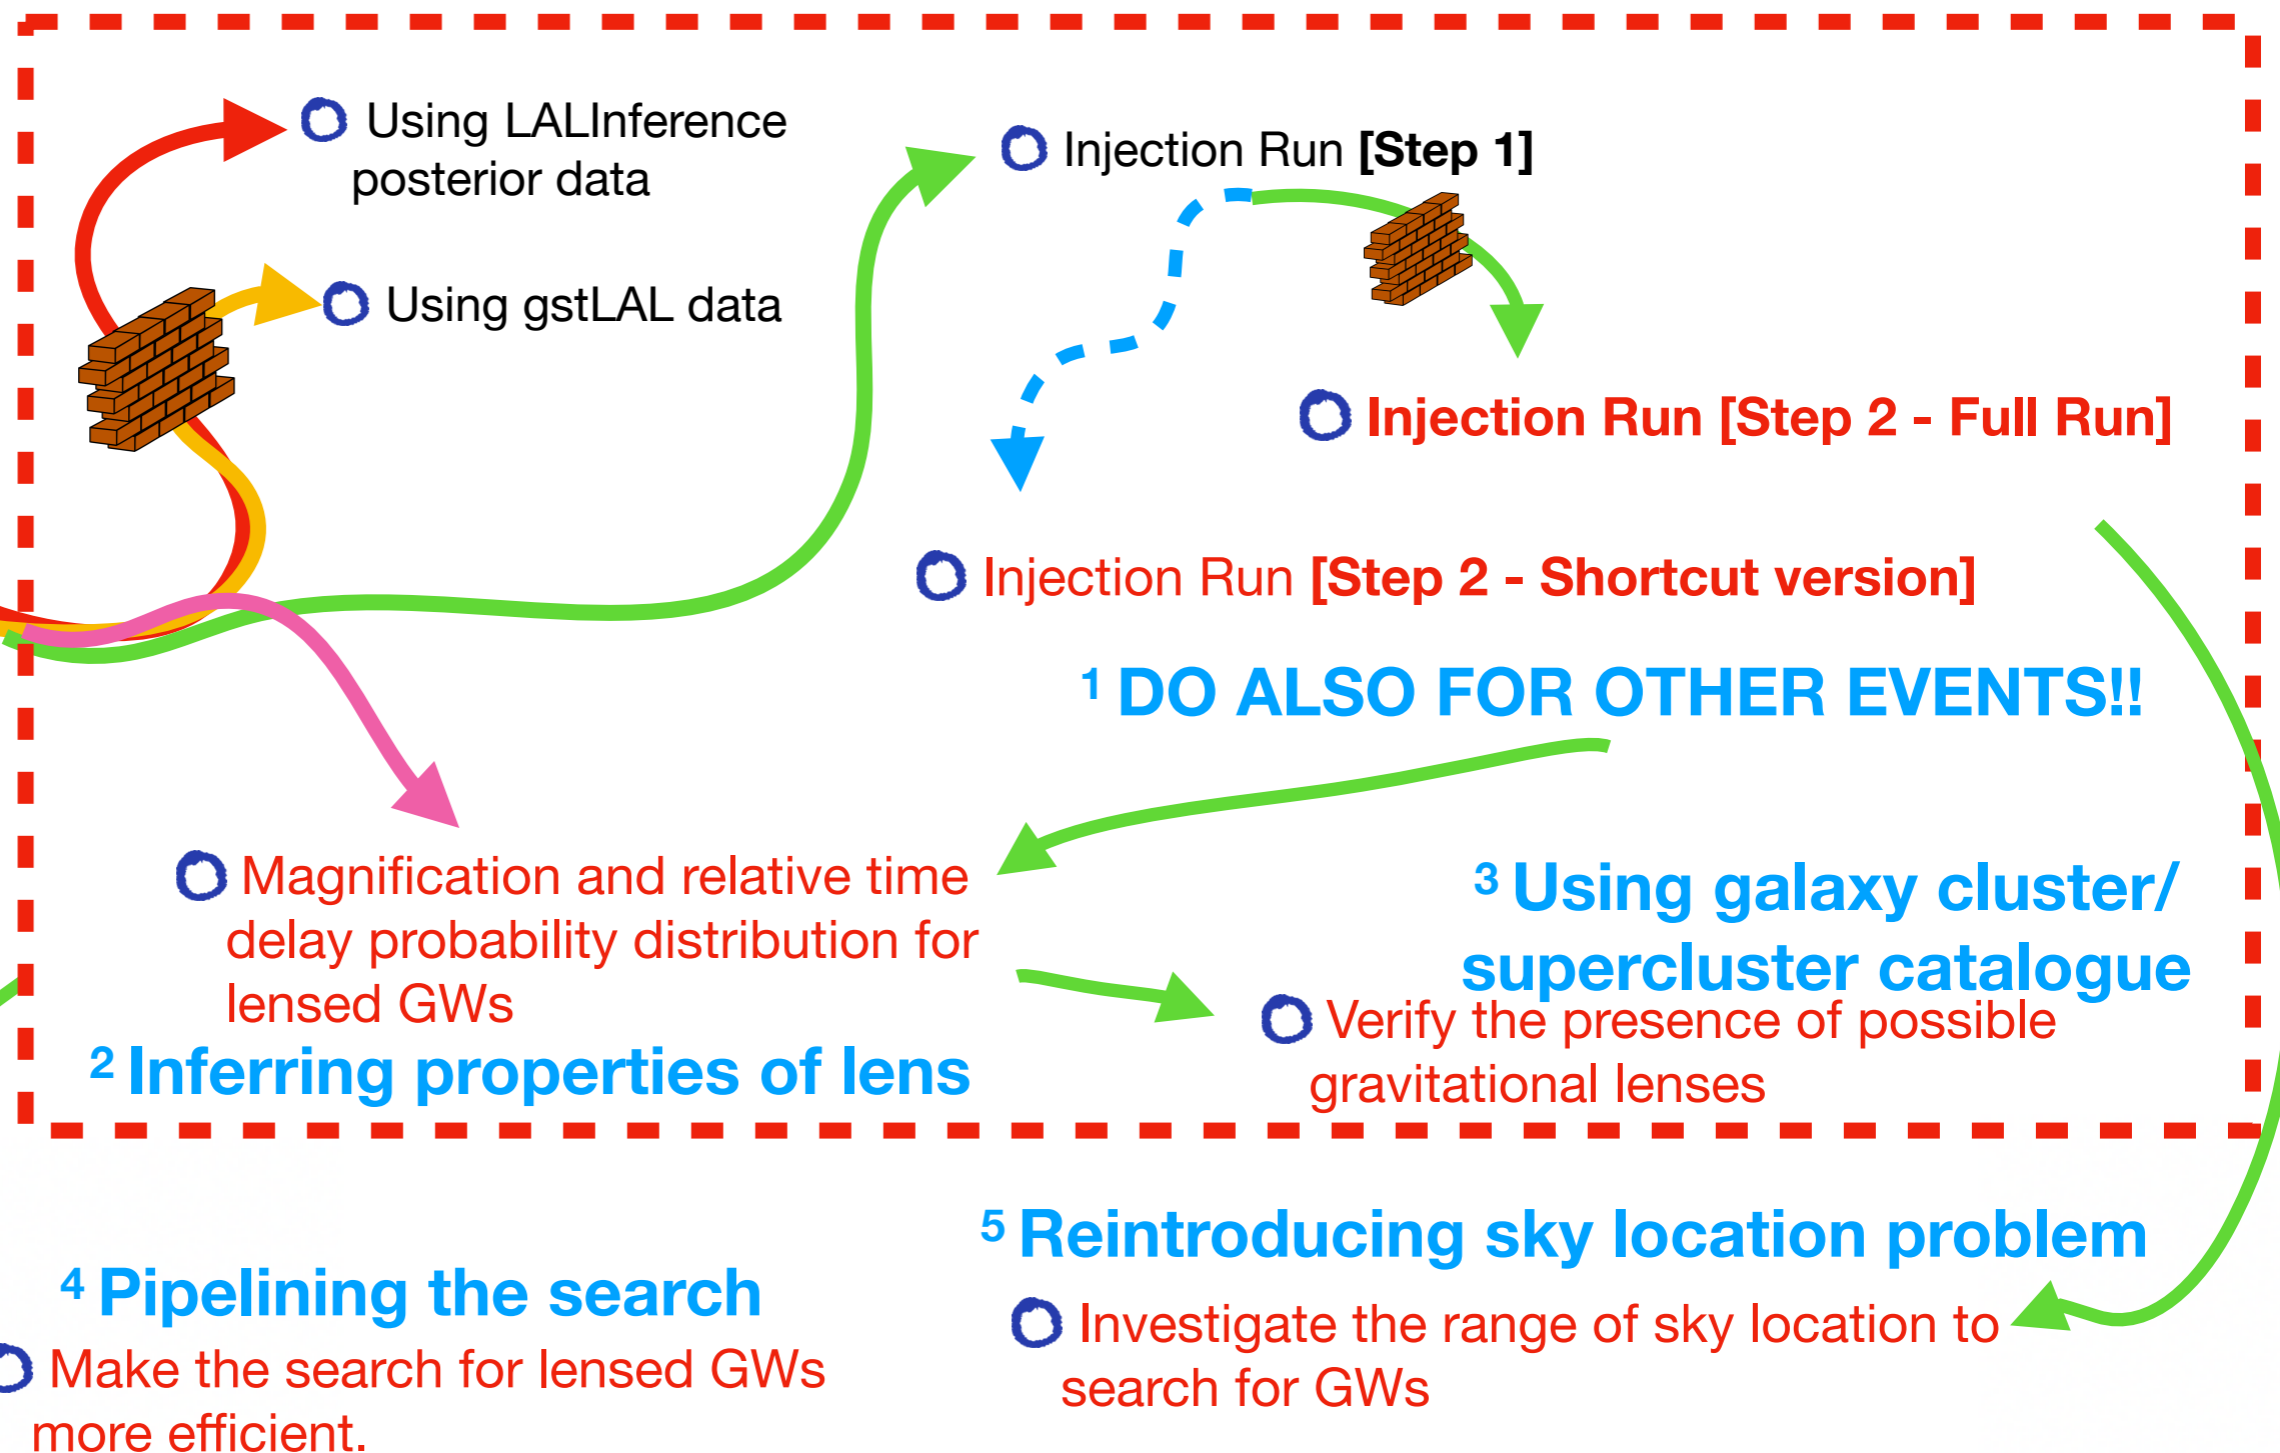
Using LALInference posterior data

Using gstLAL data

Injection Run [Step 1]

Injection Run [Step 2 - Full Run]

Injection Run [Step 2 - Shortcut version]

1 DO ALSO FOR OTHER EVENTS!!

Magnification and relative time delay probability distribution for lensed GWs

2 Inferring properties of lens

3 Using galaxy cluster/ supercluster catalogue

Verify the presence of possible gravitational lenses

5 Reintroducing sky location problem

Investigate the range of sky location to search for GWs

4 Pipelining the search

Make the search for lensed GWs more efficient.